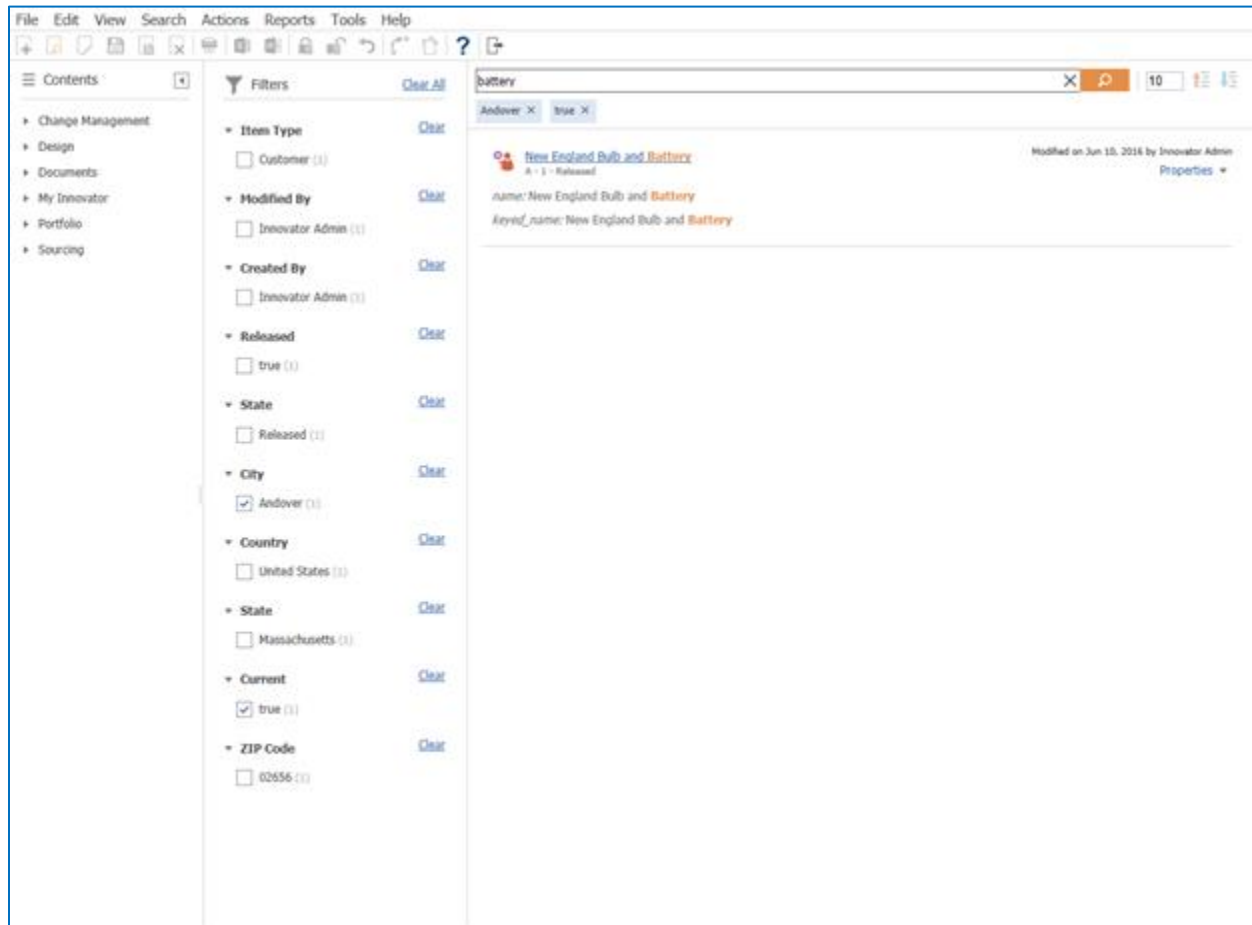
File Edit View Search Actions Reports Tools Help

Contents

Change Management
Design
Documents
My Innovator
Portfolio
Sourcing

Filters Clear All

Item Type Clear
Customer (1)

Modified By Clear
Innovator Admin (1)

Created By Clear
Innovator Admin (1)

Released Clear
true (1)

State Clear
Released (1)

City Clear
Andover (1)

Country Clear
United States (1)

State Clear
Massachusetts (1)

Current Clear
true (1)

ZIP Code Clear
02656 (1)

battery

10

Andover × true ×

New England Bulb and Battery
A - 1 - Released

Modified on Jun 10, 2016 by Innovator Admin
Properties

name: New England Bulb and Battery
Keyed_name: New England Bulb and Battery